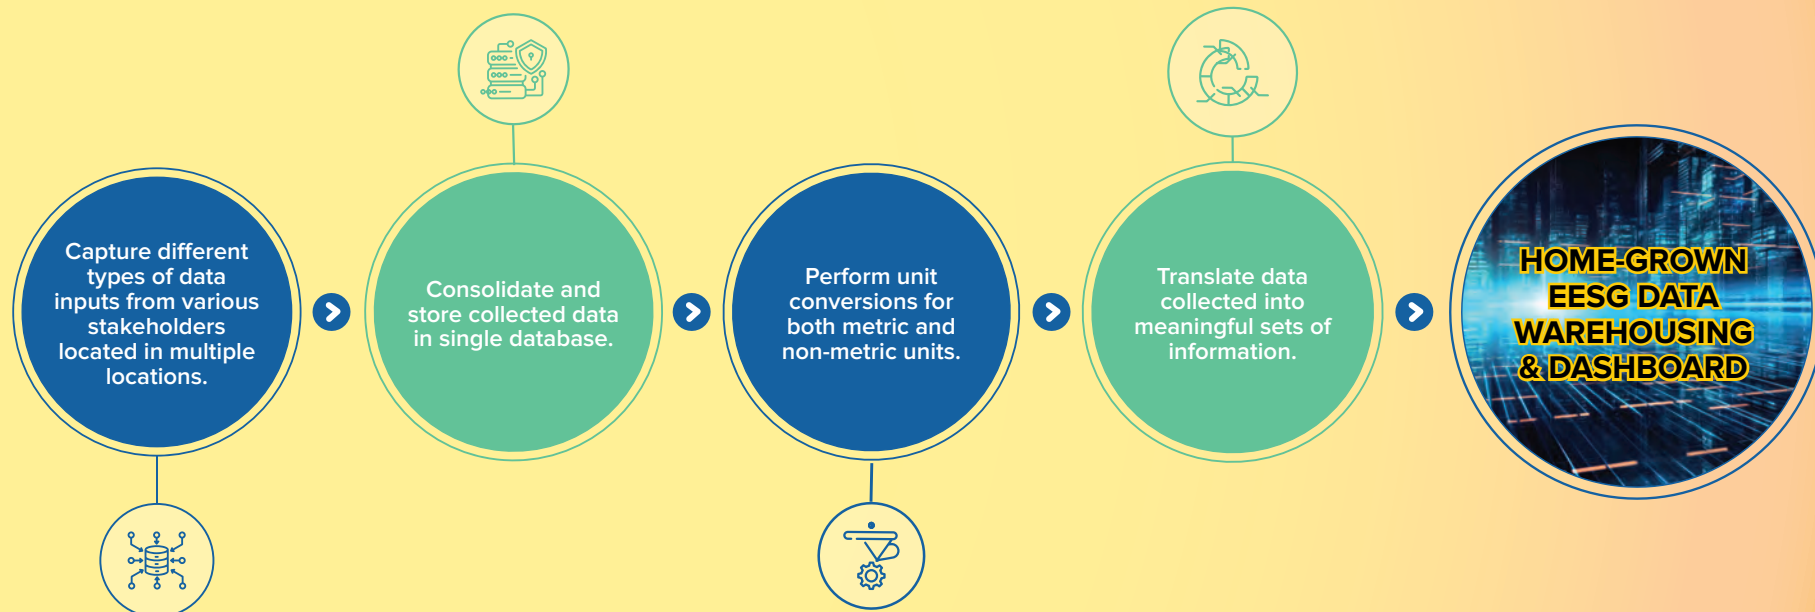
Capture different types of data inputs from various stakeholders located in multiple locations.

Consolidate and store collected data in single database.

Perform unit conversions for both metric and non-metric units.

Translate data collected into meaningful sets of information.

HOME-GROWN EESG DATA WAREHOUSING & DASHBOARD